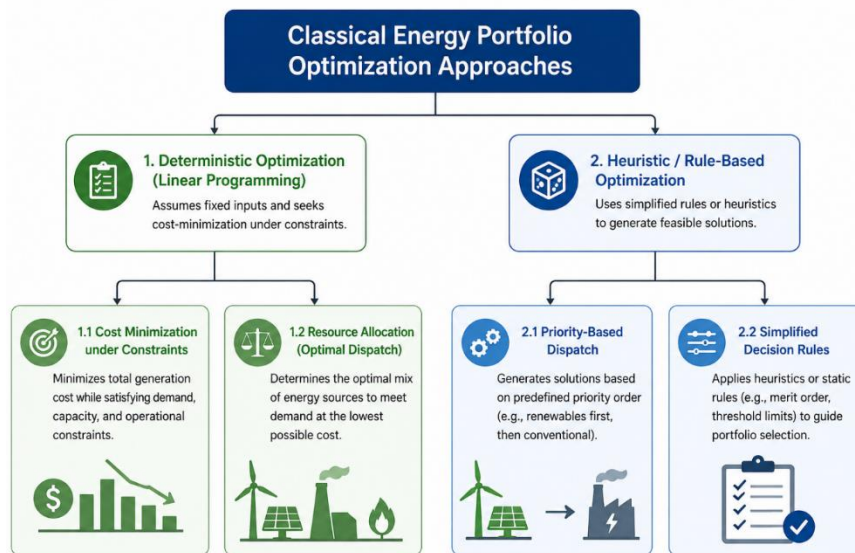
Classical Energy Portfolio Optimization Approaches

1. Deterministic Optimization (Linear Programming)

Assumes fixed inputs and seeks cost-minimization under constraints.

2. Heuristic / Rule-Based Optimization

Uses simplified rules or heuristics to generate feasible solutions.

1.1 Cost Minimization under Constraints

Minimizes total generation cost while satisfying demand, capacity, and operational constraints.

1.2 Resource Allocation (Optimal Dispatch)

Determines the optimal mix of energy sources to meet demand at the lowest possible cost.

2.1 Priority-Based Dispatch

Generates solutions based on predefined priority order (e.g., renewables first, then conventional).

2.2 Simplified Decision Rules

Applies heuristics or static rules (e.g., merit order, threshold limits) to guide portfolio selection.

$